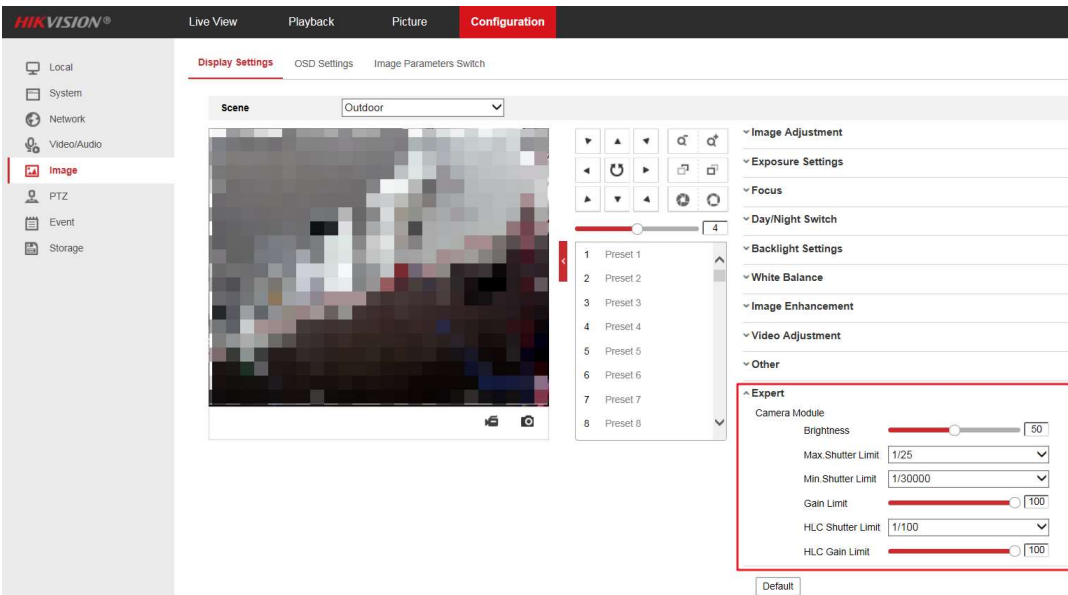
HIKVISION®

Live View
Playback
Picture
Configuration

Local
System
Network
Video/Audio
Image
PTZ
Event
Storage

Display Settings
OSD Settings
Image Parameters Switch

Scene
Outdoor

4

1 Preset 1
2 Preset 2
3 Preset 3
4 Preset 4
5 Preset 5
6 Preset 6
7 Preset 7
8 Preset 8

Image Adjustment
Exposure Settings
Focus
Day/Night Switch
Backlight Settings
White Balance
Image Enhancement
Video Adjustment
Other
Expert
Camera Module

| | |
|---|---|
| Brightness | 50 |
| Max.Shutter Limit | 1/25 |
| Min.Shutter Limit | 1/30000 |
| Gain Limit | 100 |
| HLC Shutter Limit | 1/100 |
| HLC Gain Limit | 100 |

Default